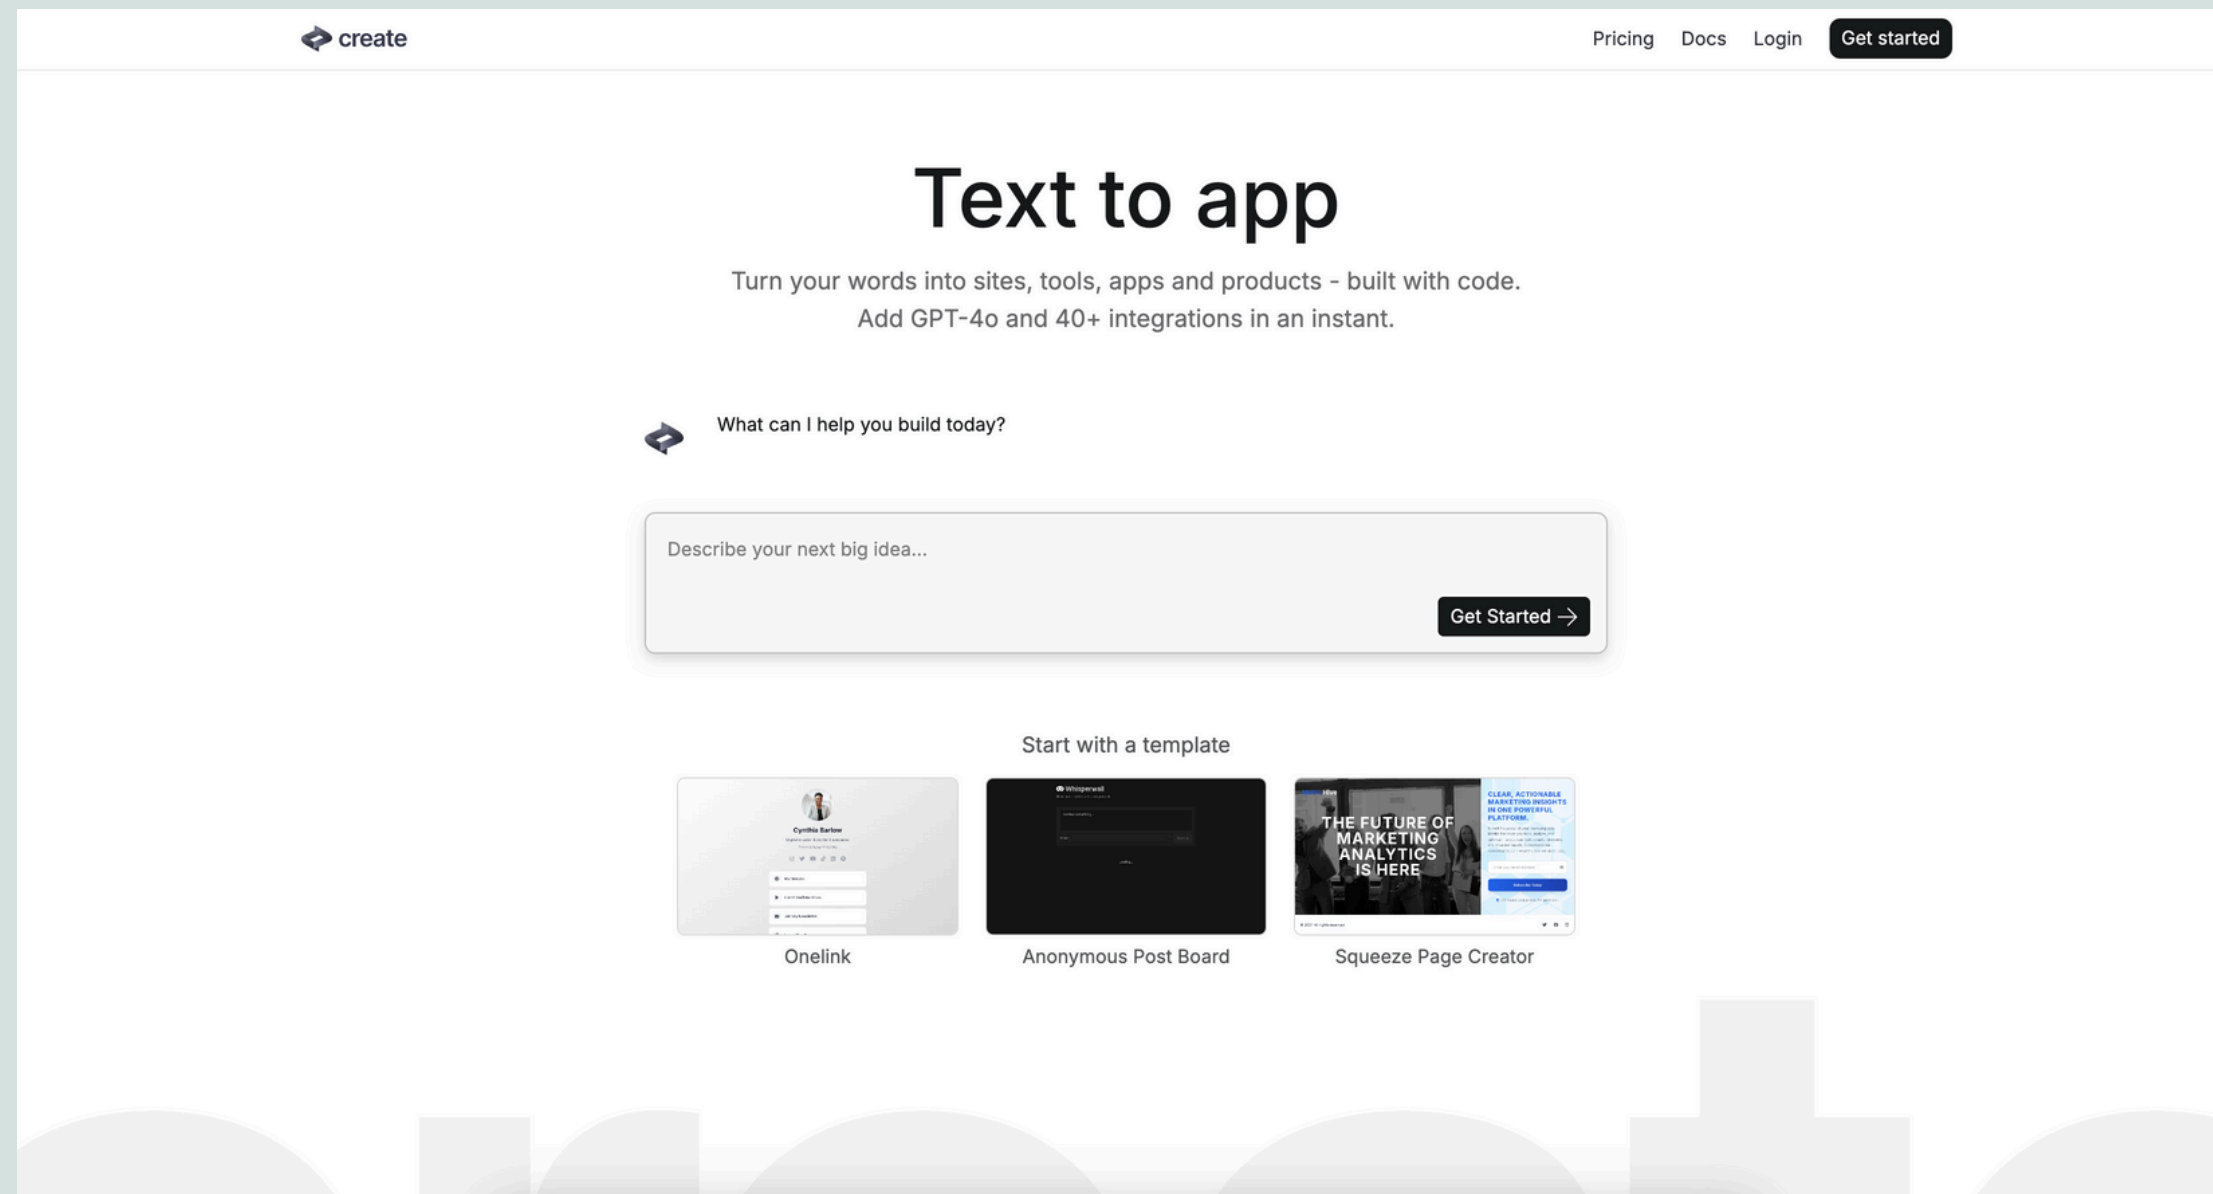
create

Pricing Docs Login Get started

Text to app

Turn your words into sites, tools, apps and products - built with code.
Add GPT-4o and 40+ integrations in an instant.

What can I help you build today?

Describe your next big idea...

Get Started →

Start with a template

Cynthia Barlow

Whisperwall

THE FUTURE OF MARKETING ANALYTICS IS HERE

CLEAR, ACTIONABLE MARKETING INSIGHTS IN ONE POWERFUL PLATFORM.

Onelink

Anonymous Post Board

Squeeze Page Creator